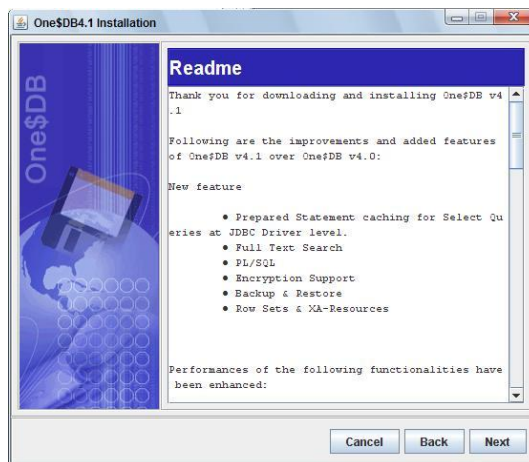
One$DB4.1 Installation

One$DB

Readme

Thank you for downloading and installing One$DB v4.1

Following are the improvements and added features of One$DB v4.1 over One$DB v4.0:

New feature

• Prepared Statement caching for Select Queries at JDBC Driver level.
• Full Text Search
• PL/SQL
• Encryption Support
• Backup & Restore
• Row Sets & XA-Resources

Performances of the following functionalities have been enhanced:

Cancel Back Next